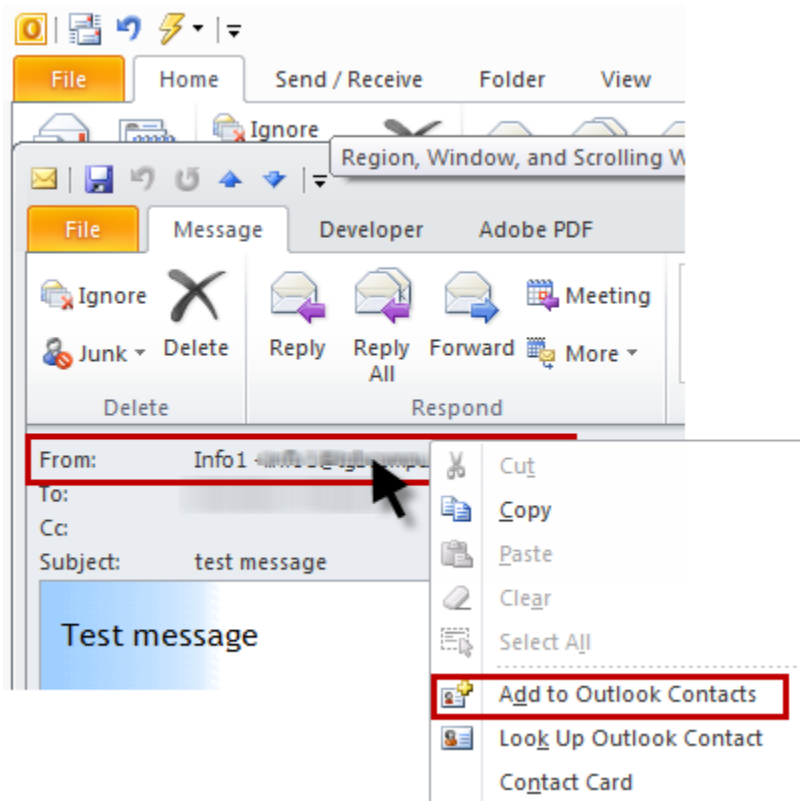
File
Home
Send / Receive
Folder
View
Ignore
Region, Window, and Scrolling W

File
Message
Developer
Adobe PDF
Ignore
Junk
Delete
Reply
Reply All
Forward
Meeting
More
Delete
Respond

From: Info1 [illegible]
To:
Cc:
Subject: test message

Test message

Cut
Copy
Paste
Clear
Select All
Add to Outlook Contacts
Look Up Outlook Contact
Contact Card